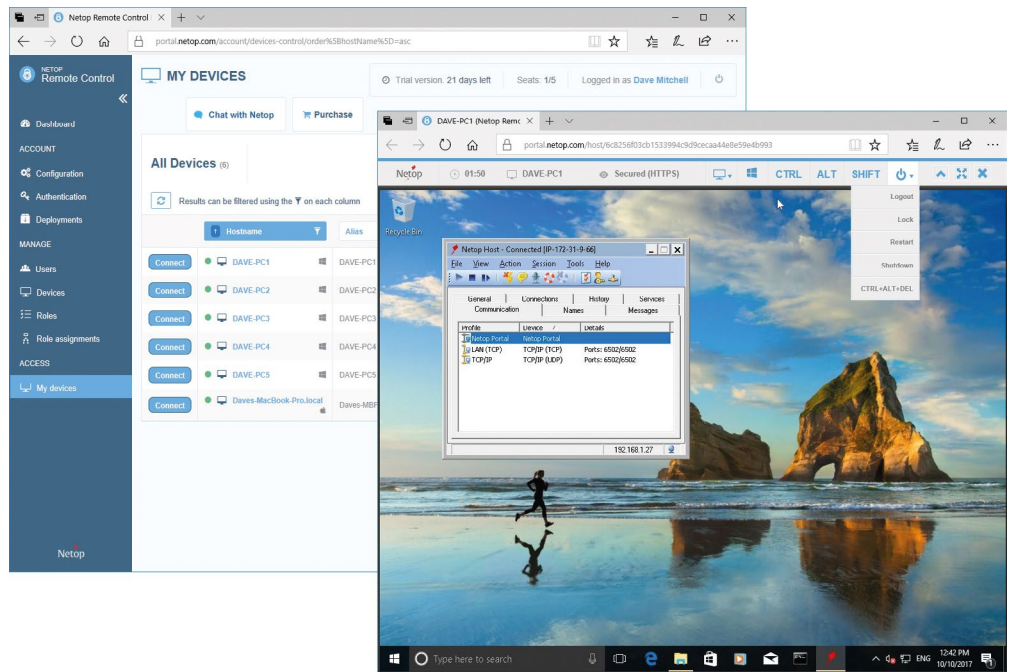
Netop Remote Control

portal.netop.com/account/devices-control/order%5BhostName%5D=asc

NETOP
Remote Control

MY DEVICES

Trial version. 21 days left   Seats: 1/5   Logged in as Dave Mitchell

Chat with Netop   Purchase

Dashboard
ACCOUNT
Configuration
Authentication
Deployments
MANAGE
Users
Devices
Roles
Role assignments
ACCESS
My devices

Netop

All Devices (6)

Results can be filtered using the ▼ on each column

| | Hostname | Alias |
|---|---|---|
| Connect | DAVE-PC1 | DAVE-PC1 |
| Connect | DAVE-PC2 | DAVE-PC2 |
| Connect | DAVE-PC3 | DAVE-PC3 |
| Connect | DAVE-PC4 | DAVE-PC4 |
| Connect | DAVE-PC5 | DAVE-PC5 |
| Connect | Daves-MacBook-Pro.local | Daves-MBF |

DAVE-PC1 (Netop Remo

portal.netop.com/host/6c8256f03cb1533994c9d9cecaa44e8e59e4b993

Netop   01:50   DAVE-PC1   Secured (HTTPS)   CTRL   ALT   SHIFT

Logout
Lock
Restart
Shutdown
CTRL+ALT+DEL

Recycle Bin

Netop Host - Connected [IP-172-31-9-66]

File   View   Action   Session   Tools   Help

General   Connections   History   Services
Communication   Names   Messages

| Profile | Device | Details |
|---|---|---|
| Netop Portal | Netop Portal | |
| LAN (TCP) | TCP/IP (TCP) | Ports: 6502/6502 |
| TCP/IP | TCP/IP (UDP) | Ports: 6502/6502 |

192.168.1.27

Type here to search

ENG   12:42 PM   10/10/2017